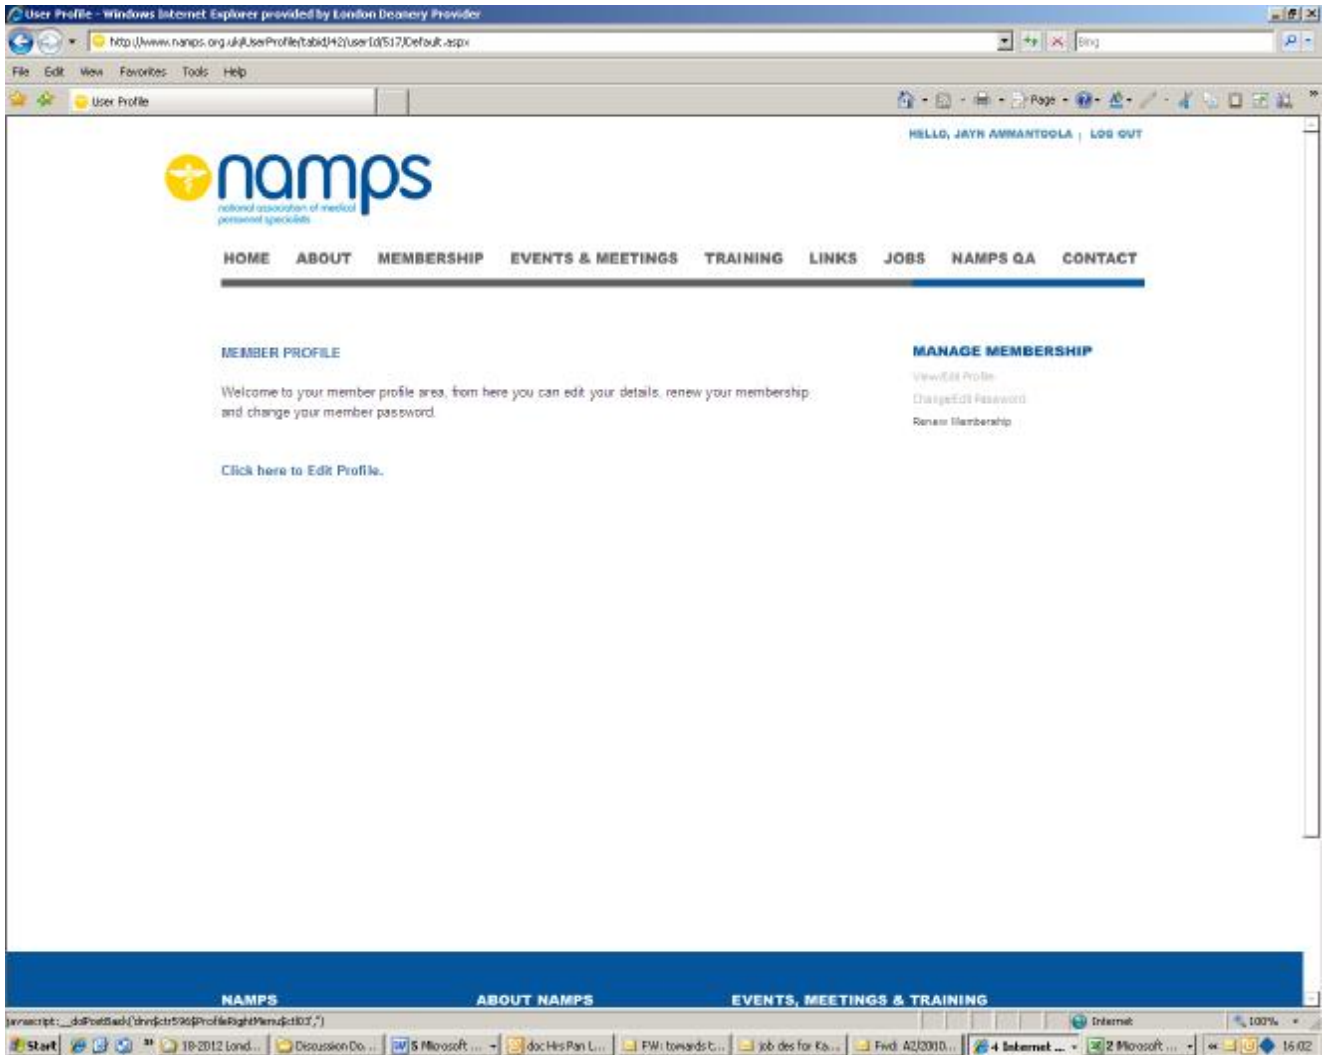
User Profile - Windows Internet Explorer provided by London Deanery Provider

http://www.namps.org.uk/UserProfile/tabid/42/userId/517/Default.aspx

Bing

File Edit View Favorites Tools Help

User Profile

Page

HELLO, JAYN AWWANTOOLA | LOG OUT

namps
national association of medical personnel specialists

HOME ABOUT MEMBERSHIP EVENTS & MEETINGS TRAINING LINKS JOBS NAMPS QA CONTACT

MEMBER PROFILE

Welcome to your member profile area, from here you can edit your details, renew your membership and change your member password.

Click here to Edit Profile.

MANAGE MEMBERSHIP

View/Edit Profile

Change/Edit Password

Renew Membership

NAMPS ABOUT NAMPS EVENTS, MEETINGS & TRAINING

javascript:__doPostBack('dnn$ctr596$ProfileRightMenu$ctl03','')

Internet 100%

Start 10-2012 Lond... Discussion Do... 5 Microsoft ... doc Hrs Pan L... FW: towards t... job des for Ka... Fwd: A2/2010... 4 Internet ... 2 Microsoft ... 16:02